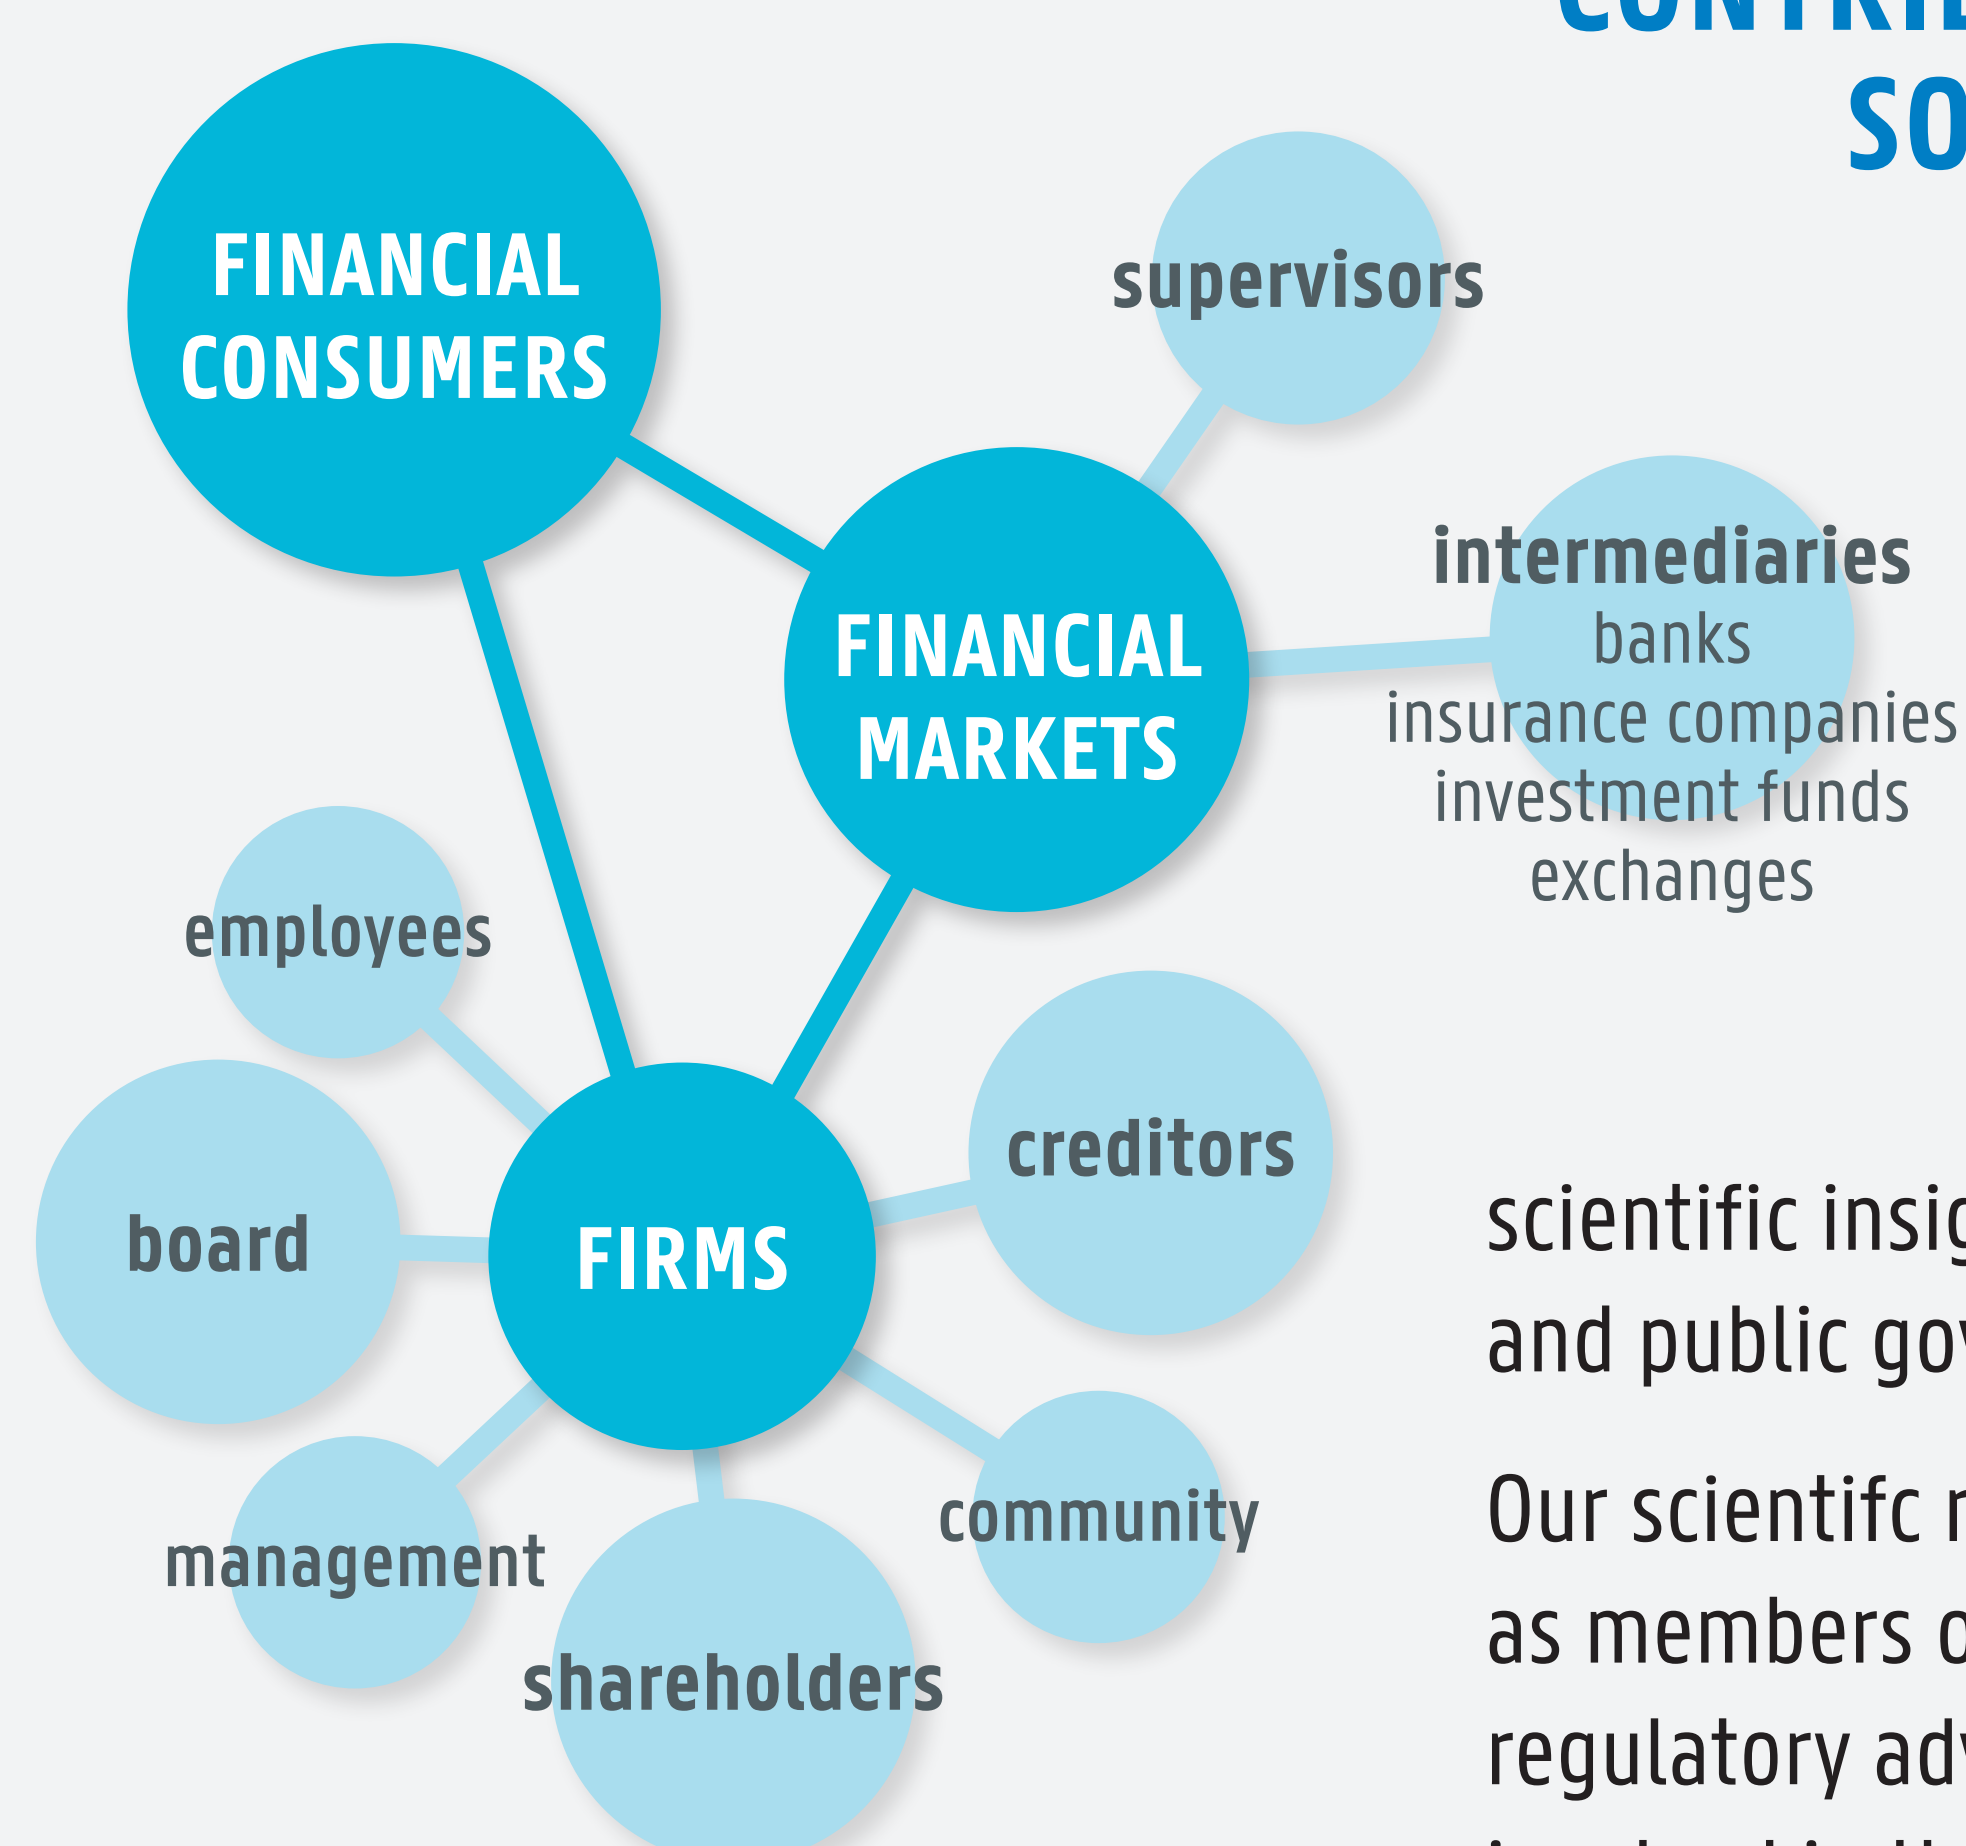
CONTRI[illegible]
SO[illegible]

FINANCIAL CONSUMERS

supervisors

FINANCIAL MARKETS

intermediaries
banks
insurance companies
investment funds
exchanges

employees

creditors

board

FIRMS

management

community

shareholders

scientific insig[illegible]
and public go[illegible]

Our scientifc r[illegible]
as members o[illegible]
regulatory ad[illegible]